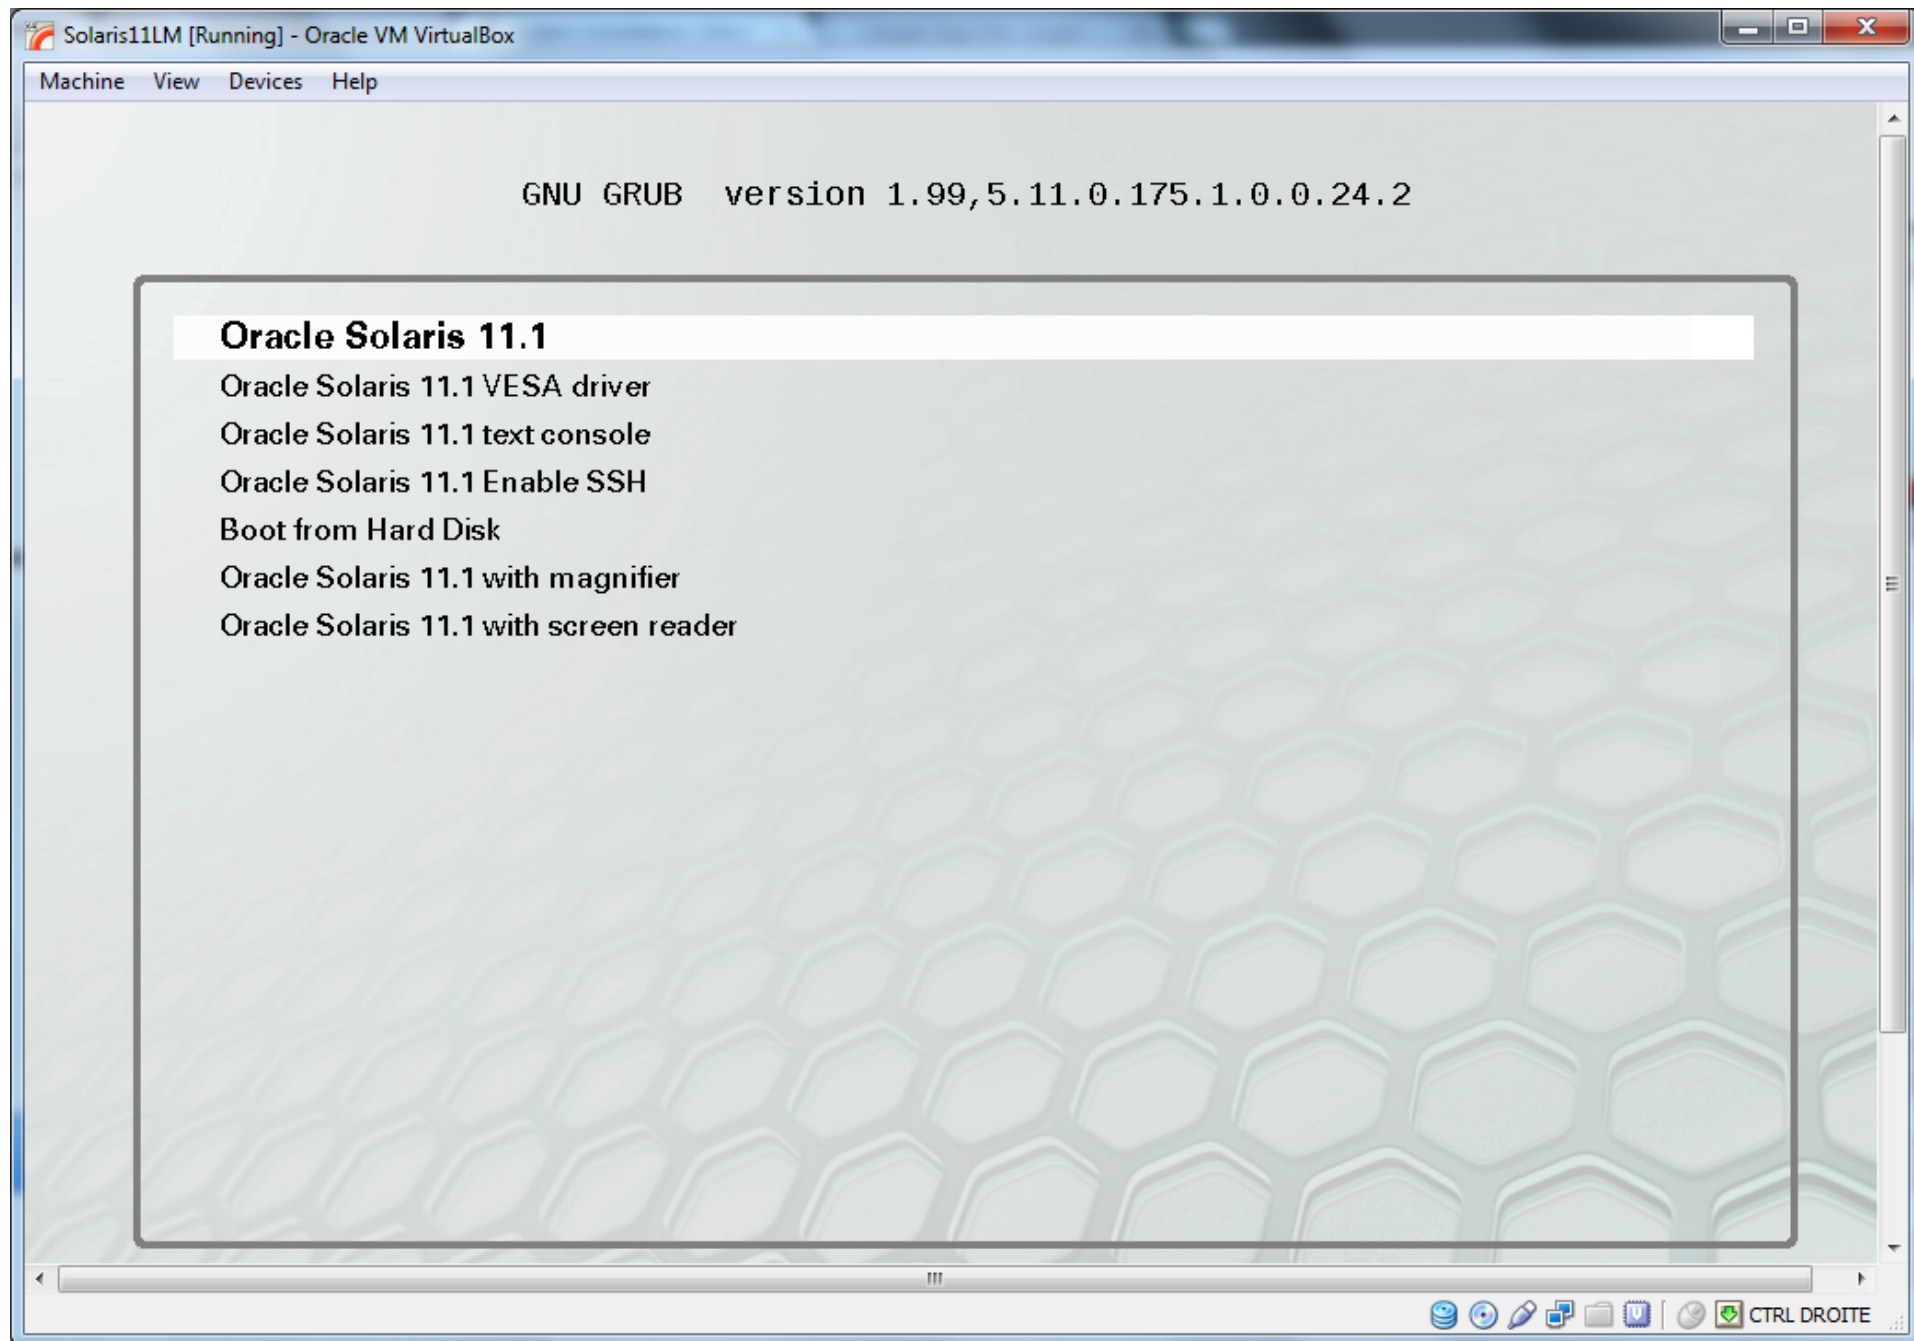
Solaris11LM [Running] - Oracle VM VirtualBox

Machine View Devices Help

GNU GRUB version 1.99,5.11.0.175.1.0.0.24.2

Oracle Solaris 11.1
Oracle Solaris 11.1 VESA driver
Oracle Solaris 11.1 text console
Oracle Solaris 11.1 Enable SSH
Boot from Hard Disk
Oracle Solaris 11.1 with magnifier
Oracle Solaris 11.1 with screen reader

CTRL DROITE